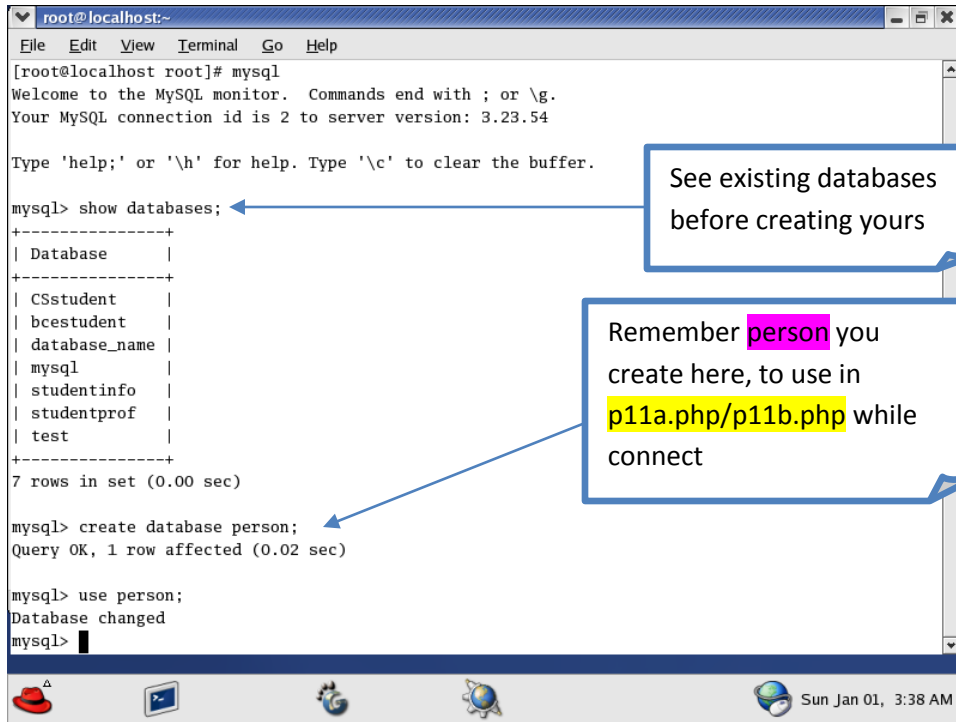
root@localhost:~

File Edit View Terminal Go Help

[root@localhost root]# mysql
Welcome to the MySQL monitor. Commands end with ; or \g.
Your MySQL connection id is 2 to server version: 3.23.54

Type 'help;' or '\h' for help. Type '\c' to clear the buffer.

mysql> show databases;

| Database |
|---|
| CSstudent |
| bcestudent |
| database_name |
| mysql |
| studentinfo |
| studentprof |
| test |

7 rows in set (0.00 sec)

mysql> create database person;
Query OK, 1 row affected (0.02 sec)

mysql> use person;
Database changed
mysql>

See existing databases before creating yours

Remember person you create here, to use in p11a.php/p11b.php while connect

Sun Jan 01, 3:38 AM